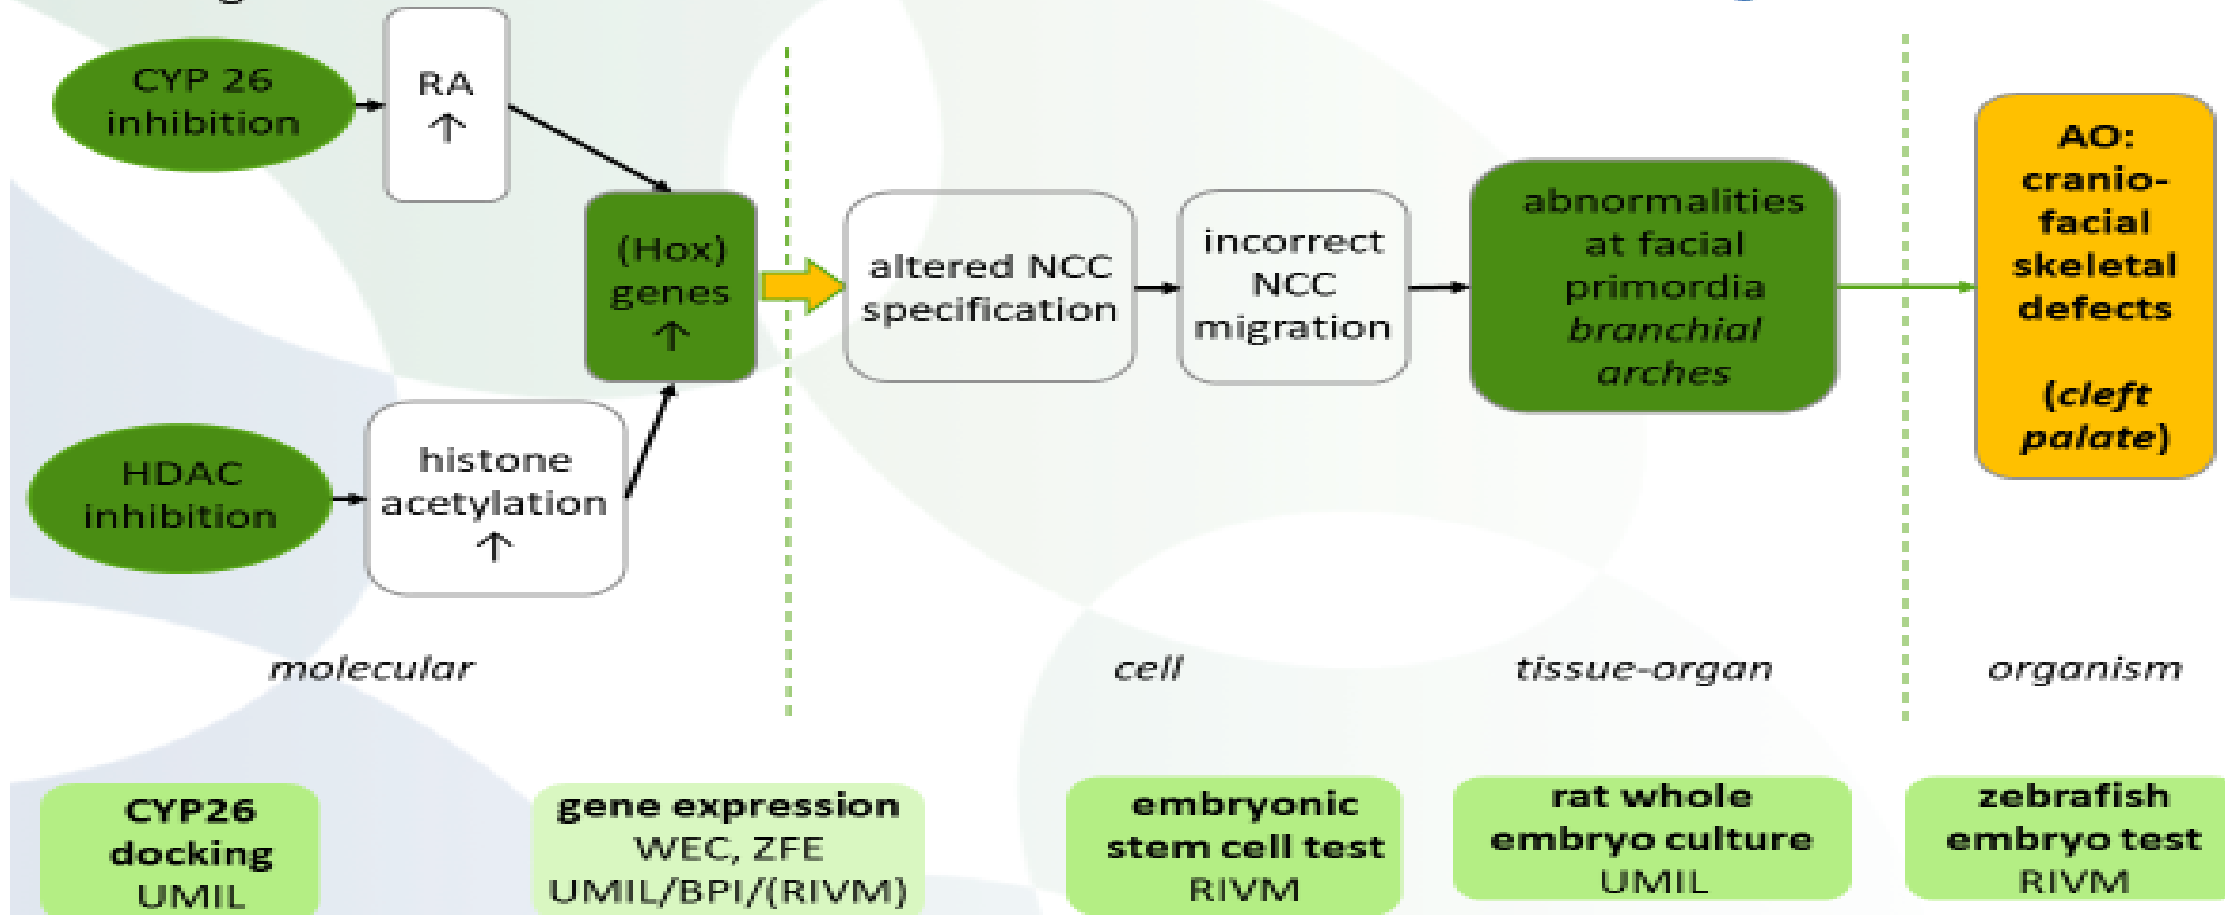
CYP 26 inhibition

RA ↑

(Hox) genes ↑

HDAC inhibition

histone acetylation ↑

altered NCC specification

incorrect NCC migration

abnormalities at facial primordia *branchial arches*

AO: cranio-facial skeletal defects

(*cleft palate*)

*molecular*

*cell*

*tissue-organ*

*organism*

**CYP26 docking** UMIL

**gene expression** WEC, ZFE UMIL/BPI/(RIVM)

**embryonic stem cell test** RIVM

**rat whole embryo culture** UMIL

**zebrafish embryo test** RIVM